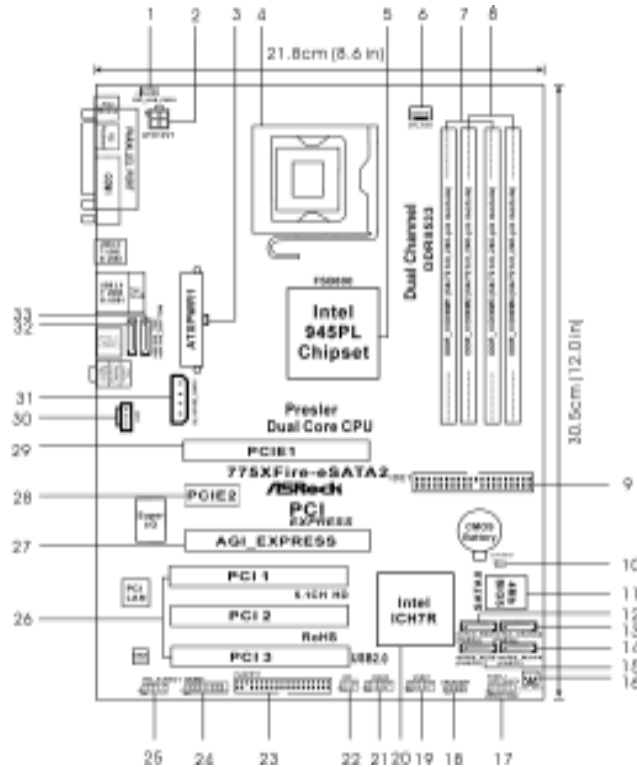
1 2 3 4 5 6 7 8

21.8cm (8.6 in)

Dual Channel DDR2533

Intel 945PL Chipset

ATXPWR1

Presler Dual Core CPU

30.5cm (12.0 in)

33
32
31
30
29
28
27
26

PCIE1

775XFire-eSATA2

ASRock

PCIE2

PCI EXPRESS

AGI_EXPRESS

CMOS Battery

PCI 1

6.1CH HD

PCI 2

RoHS

PCI 3

USB2.0

Intel ICH7R

9
10
11
12
13
14
15
16

25 24 23 22 21 20 19 18 17